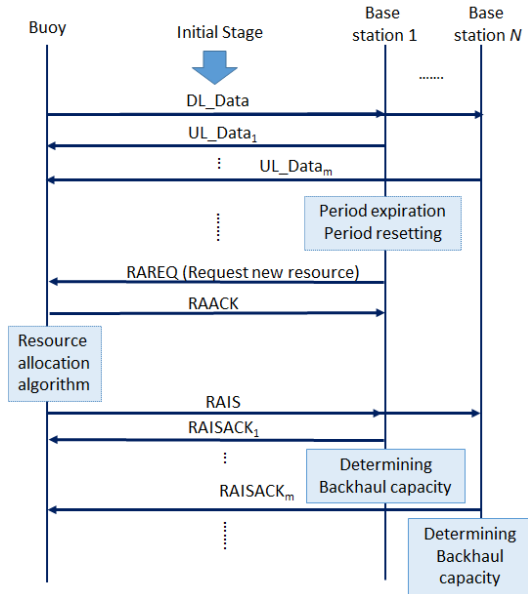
Buoy

Initial Stage

Base station 1

Base station $N$

.......

DL_Data

UL_Data$_1$

⋮

UL_Data$_m$

⋮

Period expiration
Period resetting

RAREQ (Request new resource)

RAACK

Resource allocation algorithm

RAIS

RAISACK$_1$

⋮

Determining Backhaul capacity

RAISACK$_m$

⋮

Determining Backhaul capacity